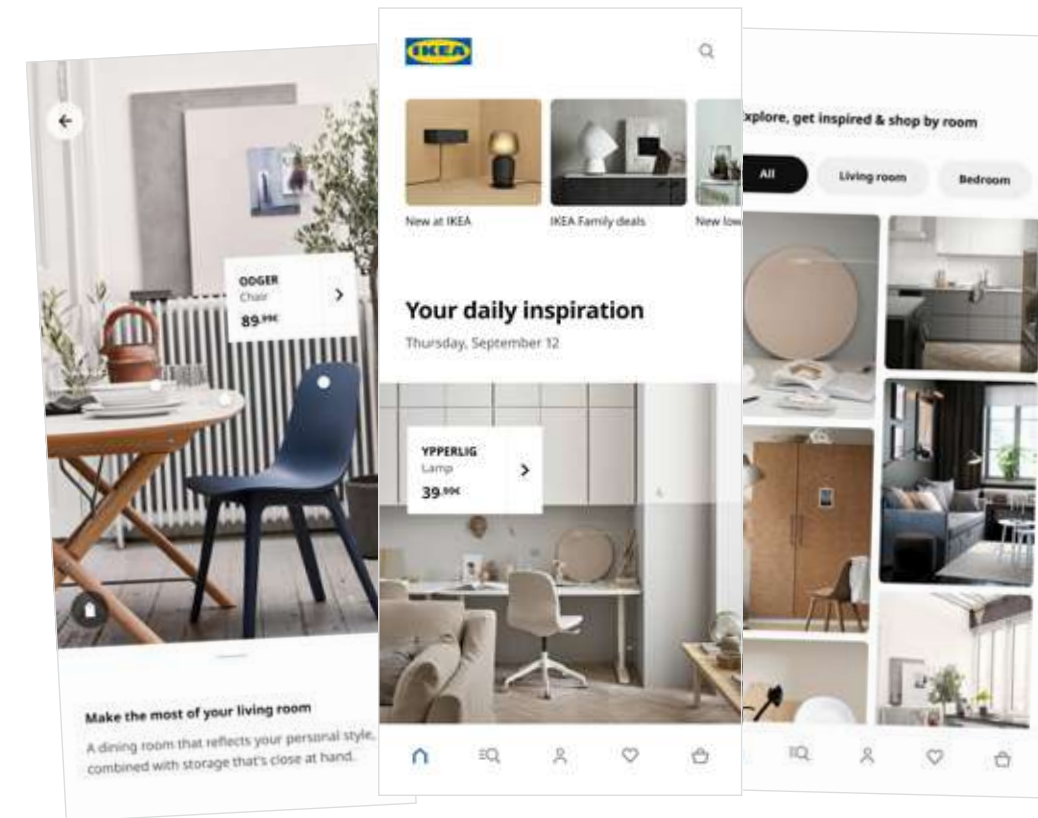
ODGER
Chair
89.99€

Make the most of your living room

A dining room that reflects your personal style, combined with storage that's close at hand.

IKEA

New at IKEA

IKEA Family deals

New low

Your daily inspiration

Thursday, September 12

YPPERLIG
Lamp
39.99€

xplore, get inspired & shop by room

All

Living room

Bedroom